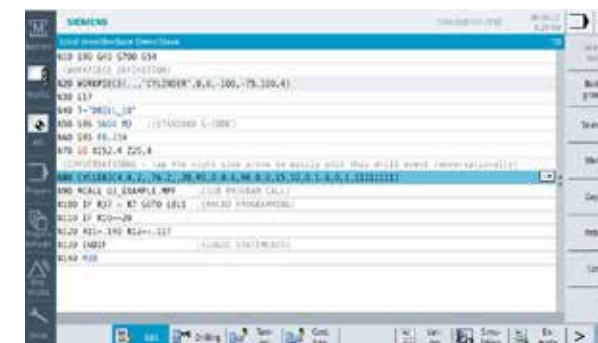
SIEMENS

N10 G90 G41 G700 G54
;WORKPIECE DEFINITION
N20 WORKPIECE(,,,"CYLINDER",0,0,-100,-75,100,4)
N30 G17
N40 T="DRILL_10"
N50 G95 S600 M3 ;STANDARD G-CODE
N60 G95 F0.234
N70 G0 X152.4 Z25.4
;CONVERSATIONAL - tap the right side arrow to easily edit this drill event conversationally
N80 CYCLE83(4.4,2,76.2,,38.93,0.6,90,0.6,25.12,0,1,0,0,1.1111111)
N90 MCALL G1_EXAMPLE.MPF ;SUB PROGRAM CALL
N100 IF R37 > R7 GOTO LBL1 ;MACRO PROGRAMMING
N110 IF R10==20
N120 R11=.193 R14=-.117
N130 ENDIF ;LOGIC STATEMENTS
N140 M30

Drilling
>